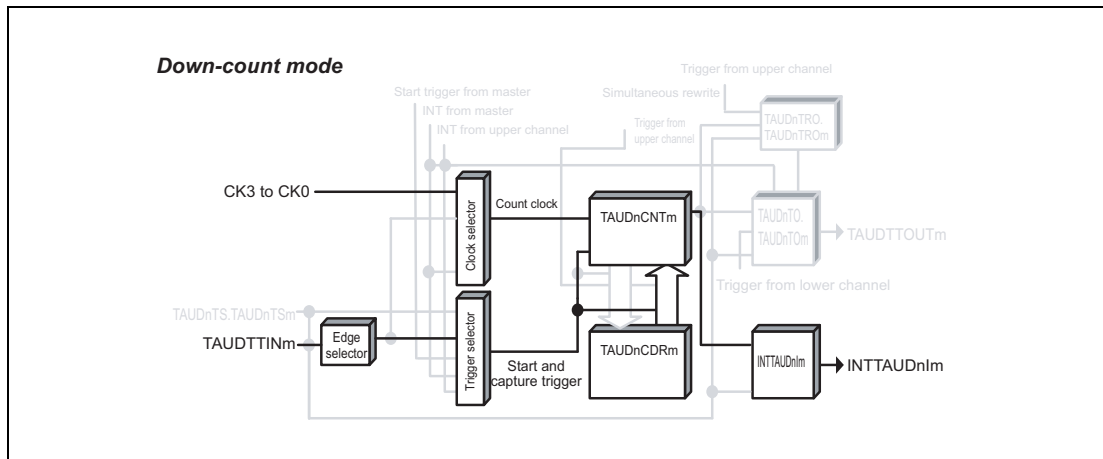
Down-count mode

Trigger from upper channel
Start trigger from master
Simultaneous rewrite
INT from master
INT from upper channel
Trigger from upper channel
TAUDnTRO.
TAUDnTROm

CK3 to CK0
Clock selector
Count clock
TAUDnCNTm
TAUDnTO.
TAUDnTOm
TAUDTTOUTm
Trigger from lower channel

TAUDnTS.TAUDnTSm
TAUDTTINm
Edge selector
Trigger selector
Start and capture trigger
TAUDnCDRm
INTTAUDnIm
INTTAUDnIm